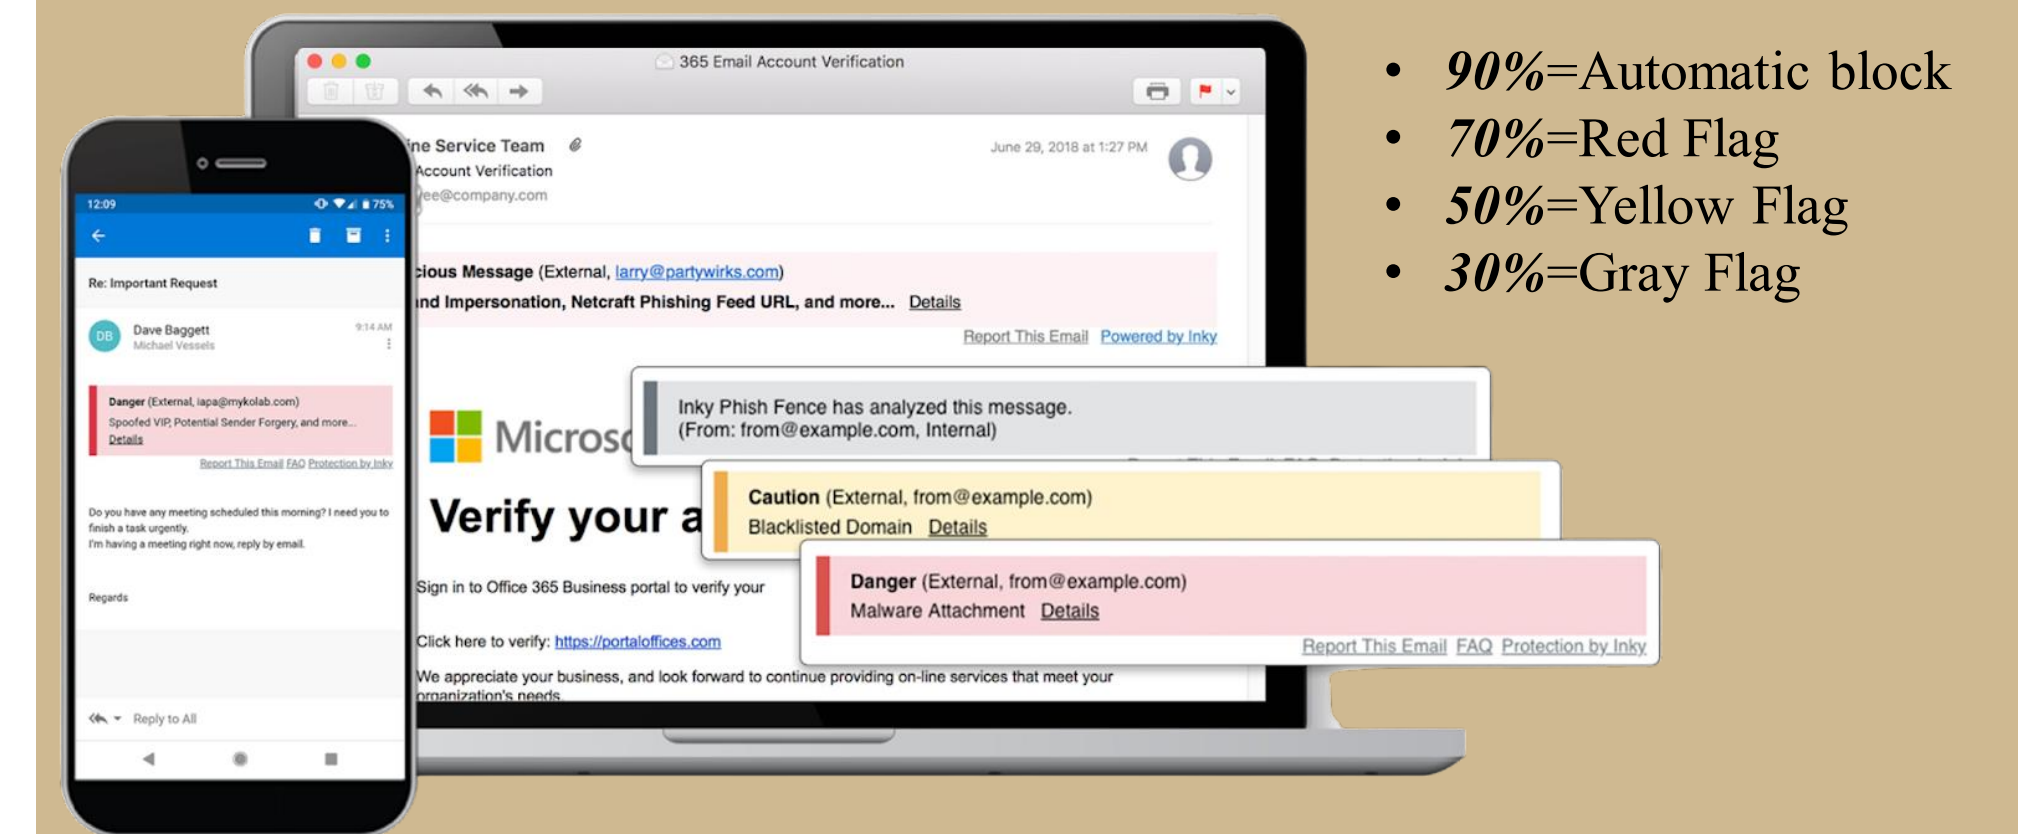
365 Email Account Verification

ine Service Team
Account Verification
ee@company.com

June 29, 2018 at 1:27 PM

cious Message (External, larry@partywirks.com)
nd Impersonation, Netcraft Phishing Feed URL, and more... Details

Report This Email Powered by Inky

Micros

Verify your a

Sign in to Office 365 Business portal to verify your

Click here to verify: https://portaloffices.com

We appreciate your business, and look forward to continue providing on-line services that meet your organization's needs

Inky Phish Fence has analyzed this message.
(From: from@example.com, Internal)

Caution (External, from@example.com)
Blacklisted Domain Details

Danger (External, from@example.com)
Malware Attachment Details

Report This Email FAQ Protection by Inky

12:09 75%

Re: Important Request

DB Dave Baggett
Michael Vessels
9:14 AM

Danger (External, iapa@mykolab.com)
Spoofed VIP, Potential Sender Forgery, and more...
Details

Report This Email FAQ Protection by Inky

Do you have any meeting scheduled this morning? I need you to finish a task urgently.
I'm having a meeting right now, reply by email.

Regards

Reply to All

• 90%=Automatic block
• 70%=Red Flag
• 50%=Yellow Flag
• 30%=Gray Flag